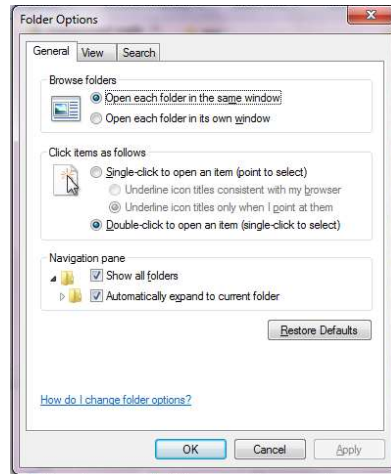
Folder Options

General View Search

Browse folders

Open each folder in the same window

Open each folder in its own window

Click items as follows

Single-click to open an item (point to select)

Underline icon titles consistent with my browser

Underline icon titles only when I point at them

Double-click to open an item (single-click to select)

Navigation pane

Show all folders

Automatically expand to current folder

Restore Defaults

How do I change folder options?

OK Cancel Apply